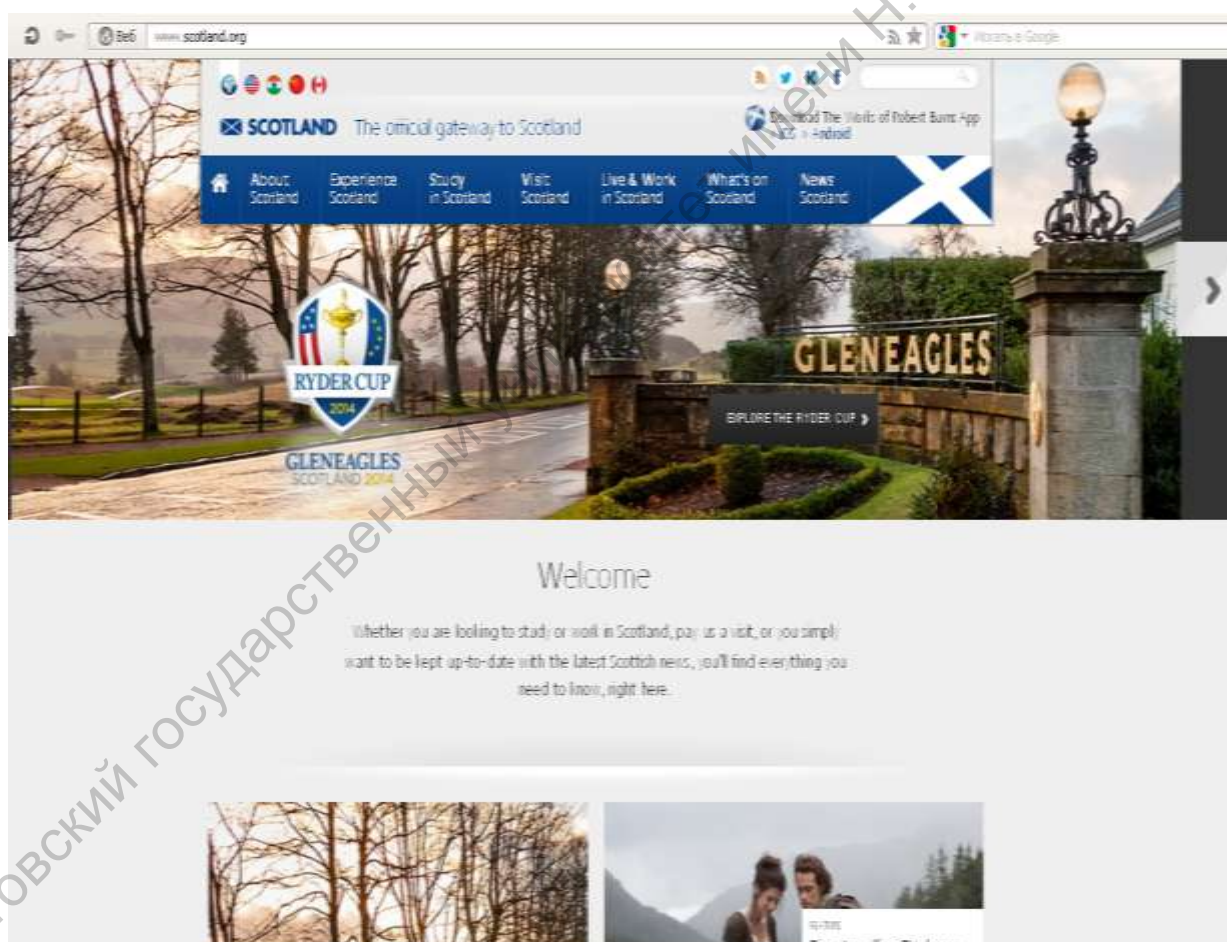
Веб www.scotland.org

Искать в Google

SCOTLAND The official gateway to Scotland

Download The Works of Robert Burns App iOS » Android

About Scotland | Experience Scotland | Study in Scotland | Visit Scotland | Live & Work in Scotland | What's on Scotland | News Scotland

RYDER CUP 2014

GLENEAGLES SCOTLAND 2014

GLENEAGLES

EXPLORE THE RYDER CUP ›

Welcome

Whether you are looking to study or work in Scotland, pay us a visit, or you simply want to be kept up-to-date with the latest Scottish news, you'll find everything you need to know, right here.

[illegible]

овский государственный университет имени Н.